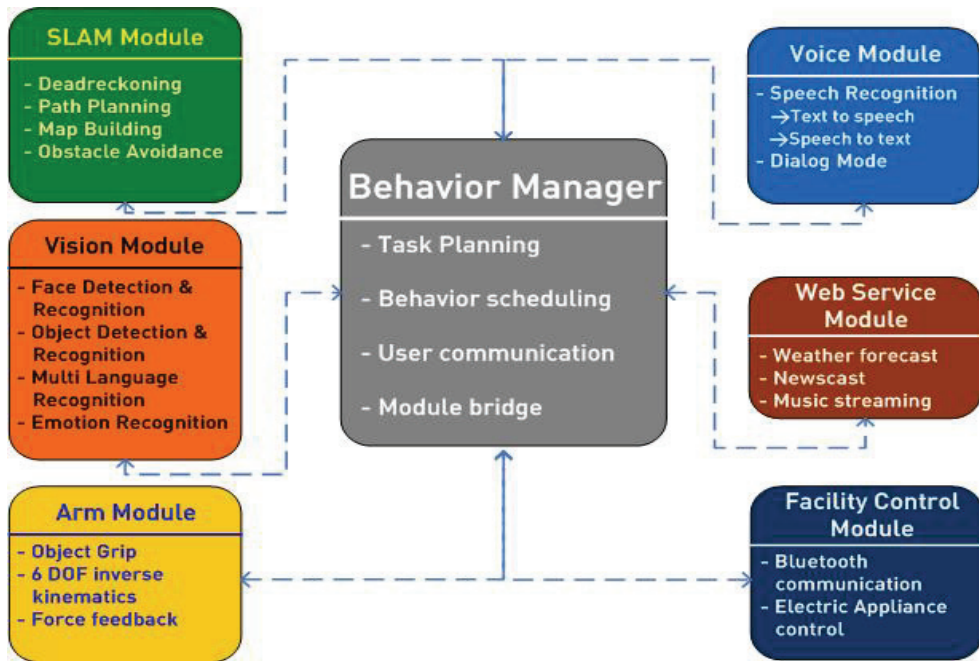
SLAM Module
- Deadreckoning
- Path Planning
- Map Building
- Obstacle Avoidance

Vision Module
- Face Detection & Recognition
- Object Detection & Recognition
- Multi Language Recognition
- Emotion Recognition

Arm Module
- Object Grip
- 6 DOF inverse kinematics
- Force feedback

Behavior Manager
- Task Planning
- Behavior scheduling
- User communication
- Module bridge

Voice Module
- Speech Recognition
→Text to speech
→Speech to text
- Dialog Mode

Web Service Module
- Weather forecast
- Newscast
- Music streaming

Facility Control Module
- Bluetooth communication
- Electric Appliance control